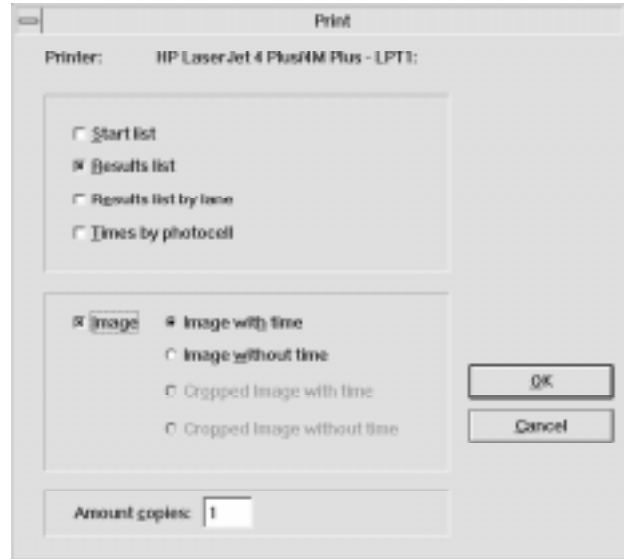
Print

Printer: HP LaserJet 4 Plus/4M Plus - LPT1:

Start list
Results list
Results list by lane
Times by photocell

Image
Image with time
Image without time
Cropped Image with time
Cropped Image without time

OK
Cancel

Amount copies: 1